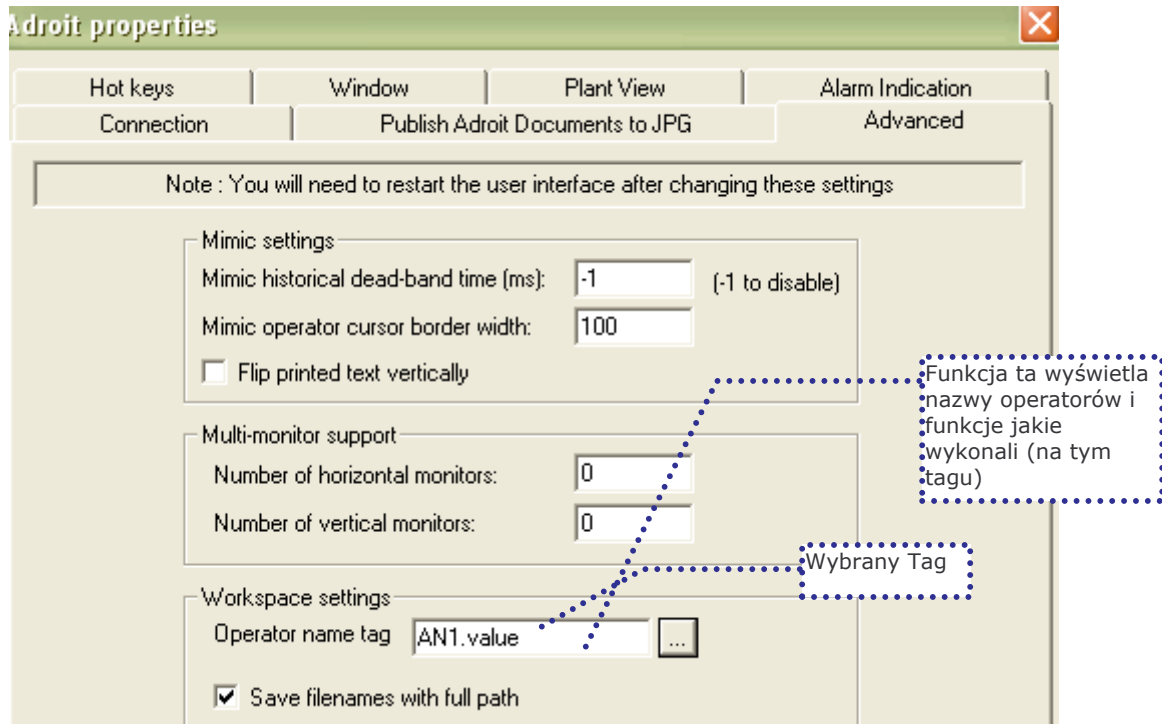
Adroit properties

Hot keys | Window | Plant View | Alarm Indication
Connection | Publish Adroit Documents to JPG | Advanced

Note : You will need to restart the user interface after changing these settings

Mimic settings
Mimic historical dead-band time (ms): -1 (-1 to disable)
Mimic operator cursor border width: 100
Flip printed text vertically

Multi-monitor support
Number of horizontal monitors: 0
Number of vertical monitors: 0

Workspace settings
Operator name tag AN1.value ...
Save filenames with full path

Funkcja ta wyświetla nazwy operatorów i funkcje jakie wykonali (na tym tagu)

Wybrany Tag